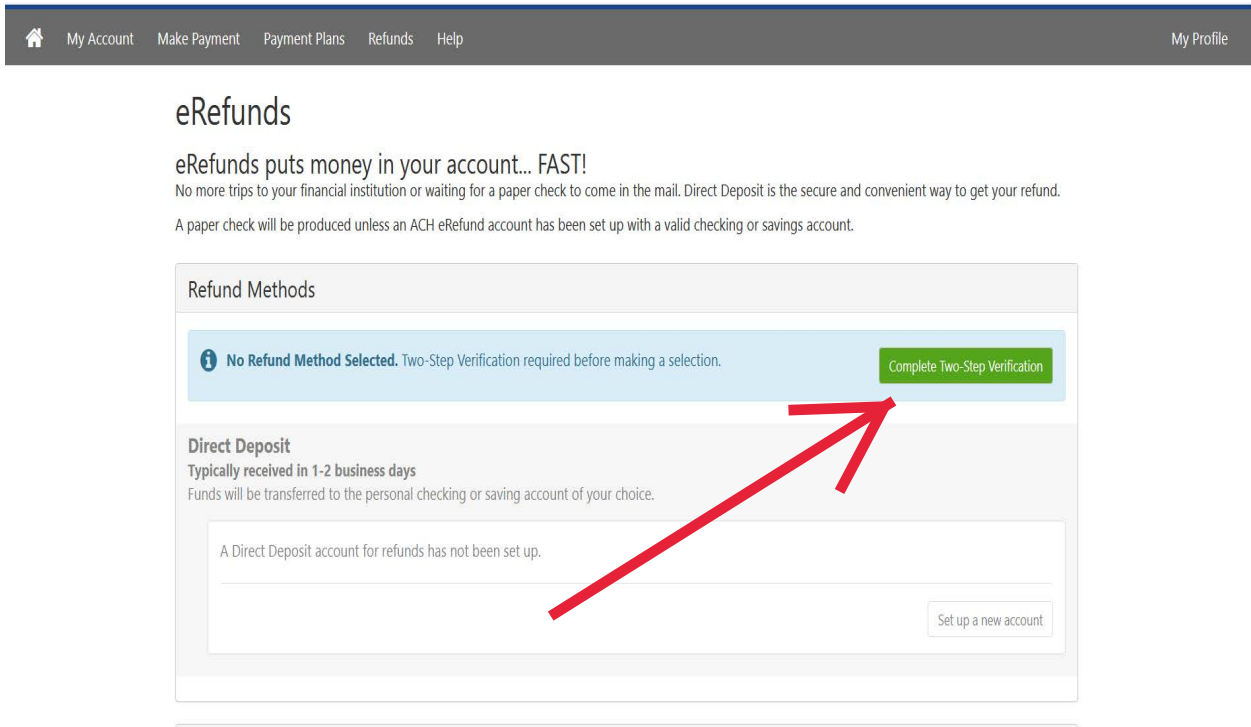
My Account Make Payment Payment Plans Refunds Help My Profile

eRefunds

eRefunds puts money in your account... FAST!
No more trips to your financial institution or waiting for a paper check to come in the mail. Direct Deposit is the secure and convenient way to get your refund.

A paper check will be produced unless an ACH eRefund account has been set up with a valid checking or savings account.

Refund Methods

**No Refund Method Selected.** Two-Step Verification required before making a selection.

Complete Two-Step Verification

Direct Deposit
Typically received in 1-2 business days
Funds will be transferred to the personal checking or saving account of your choice.

A Direct Deposit account for refunds has not been set up.

Set up a new account